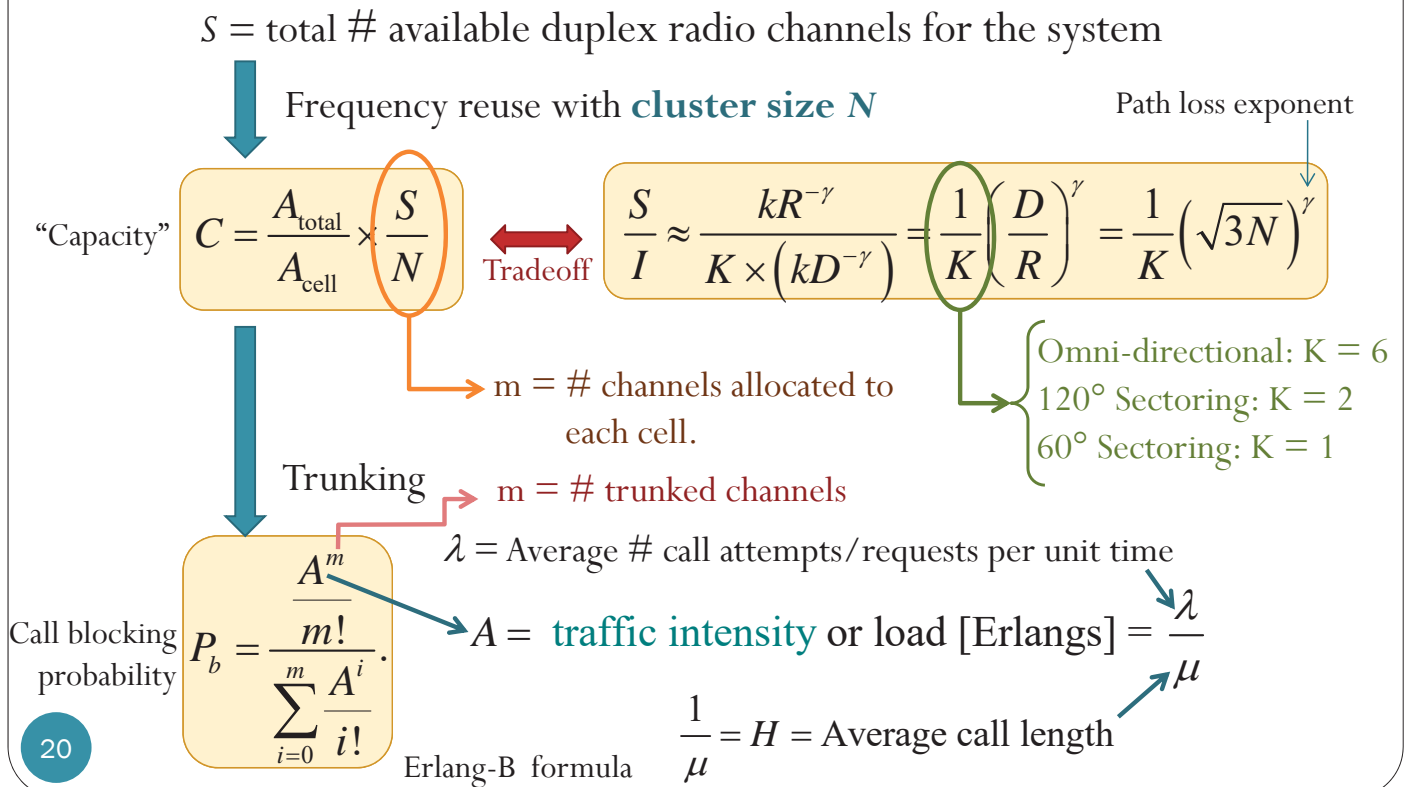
$S$ = total # available duplex radio channels for the system

Frequency reuse with **cluster size $N$**

Path loss exponent

"Capacity" $C = \frac{A_{\text{total}}}{A_{\text{cell}}} \times \frac{S}{N}$

Tradeoff

$\frac{S}{I} \approx \frac{kR^{-\gamma}}{K \times \left(kD^{-\gamma}\right)} = \frac{1}{K}\left(\frac{D}{R}\right)^{\gamma} = \frac{1}{K}\left(\sqrt{3N}\right)^{\gamma}$

m = # channels allocated to each cell.

Omni-directional: K = 6
120° Sectoring: K = 2
60° Sectoring: K = 1

Trunking

m = # trunked channels

$\lambda$ = Average # call attempts/requests per unit time

Call blocking probability $P_b = \frac{\frac{A^m}{m!}}{\sum_{i=0}^{m} \frac{A^i}{i!}}$.

$A =$ traffic intensity or load [Erlangs] $= \frac{\lambda}{\mu}$

$\frac{1}{\mu} = H =$ Average call length

20

Erlang-B formula